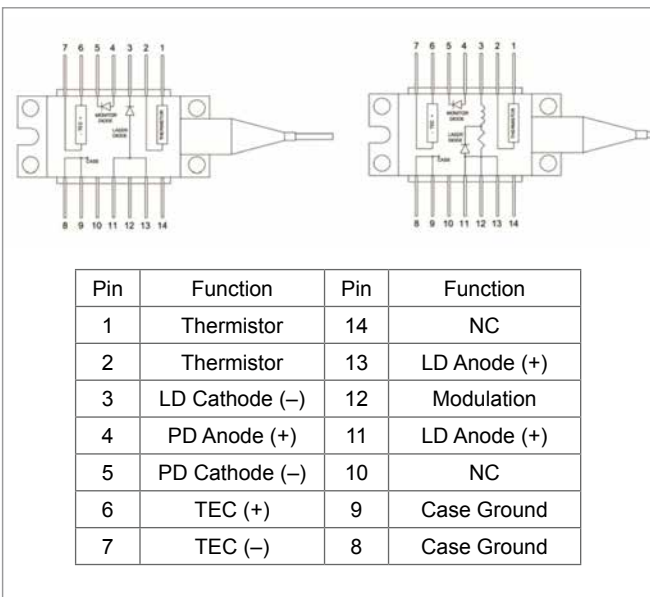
7 6 5 4 3 2 1

TEC + MONITOR DIODE LASER DIODE THERMISTOR CASE

8 9 10 11 12 13 14

7 6 5 4 3 2 1

TEC + MONITOR DIODE LASER DIODE THERMISTOR CASE

8 9 10 11 12 13 14

| Pin | Function | Pin | Function |
|---|---|---|---|
| 1 | Thermistor | 14 | NC |
| 2 | Thermistor | 13 | LD Anode (+) |
| 3 | LD Cathode (–) | 12 | Modulation |
| 4 | PD Anode (+) | 11 | LD Anode (+) |
| 5 | PD Cathode (–) | 10 | NC |
| 6 | TEC (+) | 9 | Case Ground |
| 7 | TEC (–) | 8 | Case Ground |